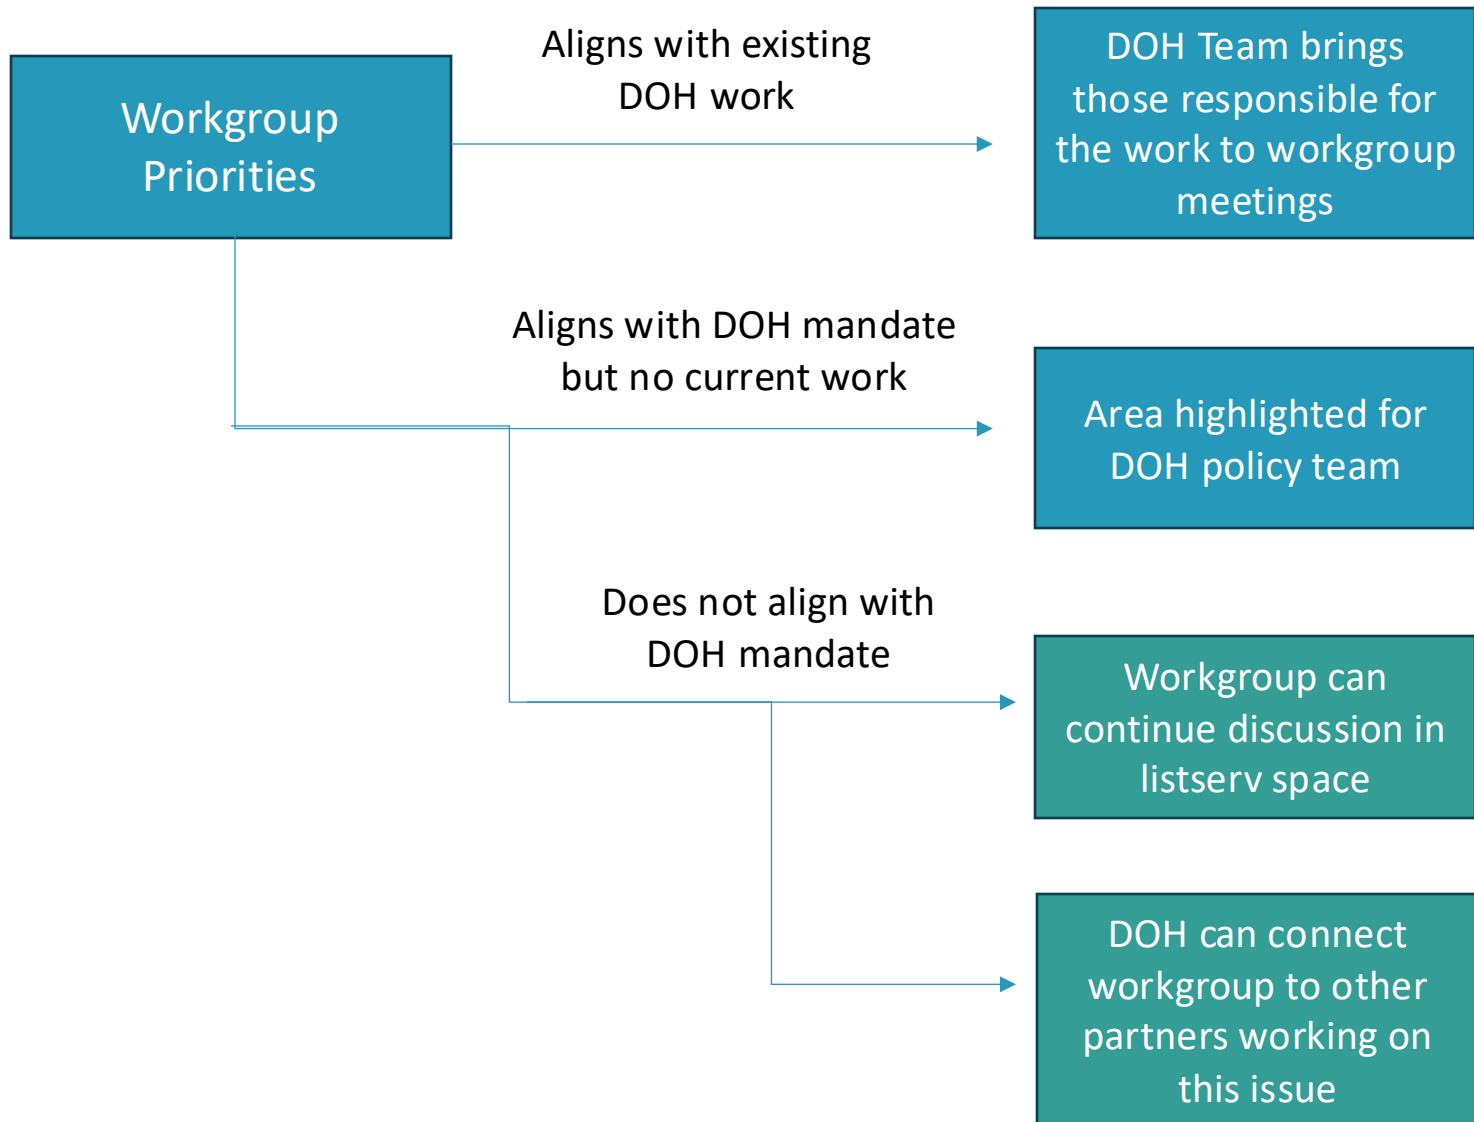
Workgroup Priorities

Aligns with existing DOH work

DOH Team brings those responsible for the work to workgroup meetings

Aligns with DOH mandate but no current work

Area highlighted for DOH policy team

Does not align with DOH mandate

Workgroup can continue discussion in listserv space

DOH can connect workgroup to other partners working on this issue